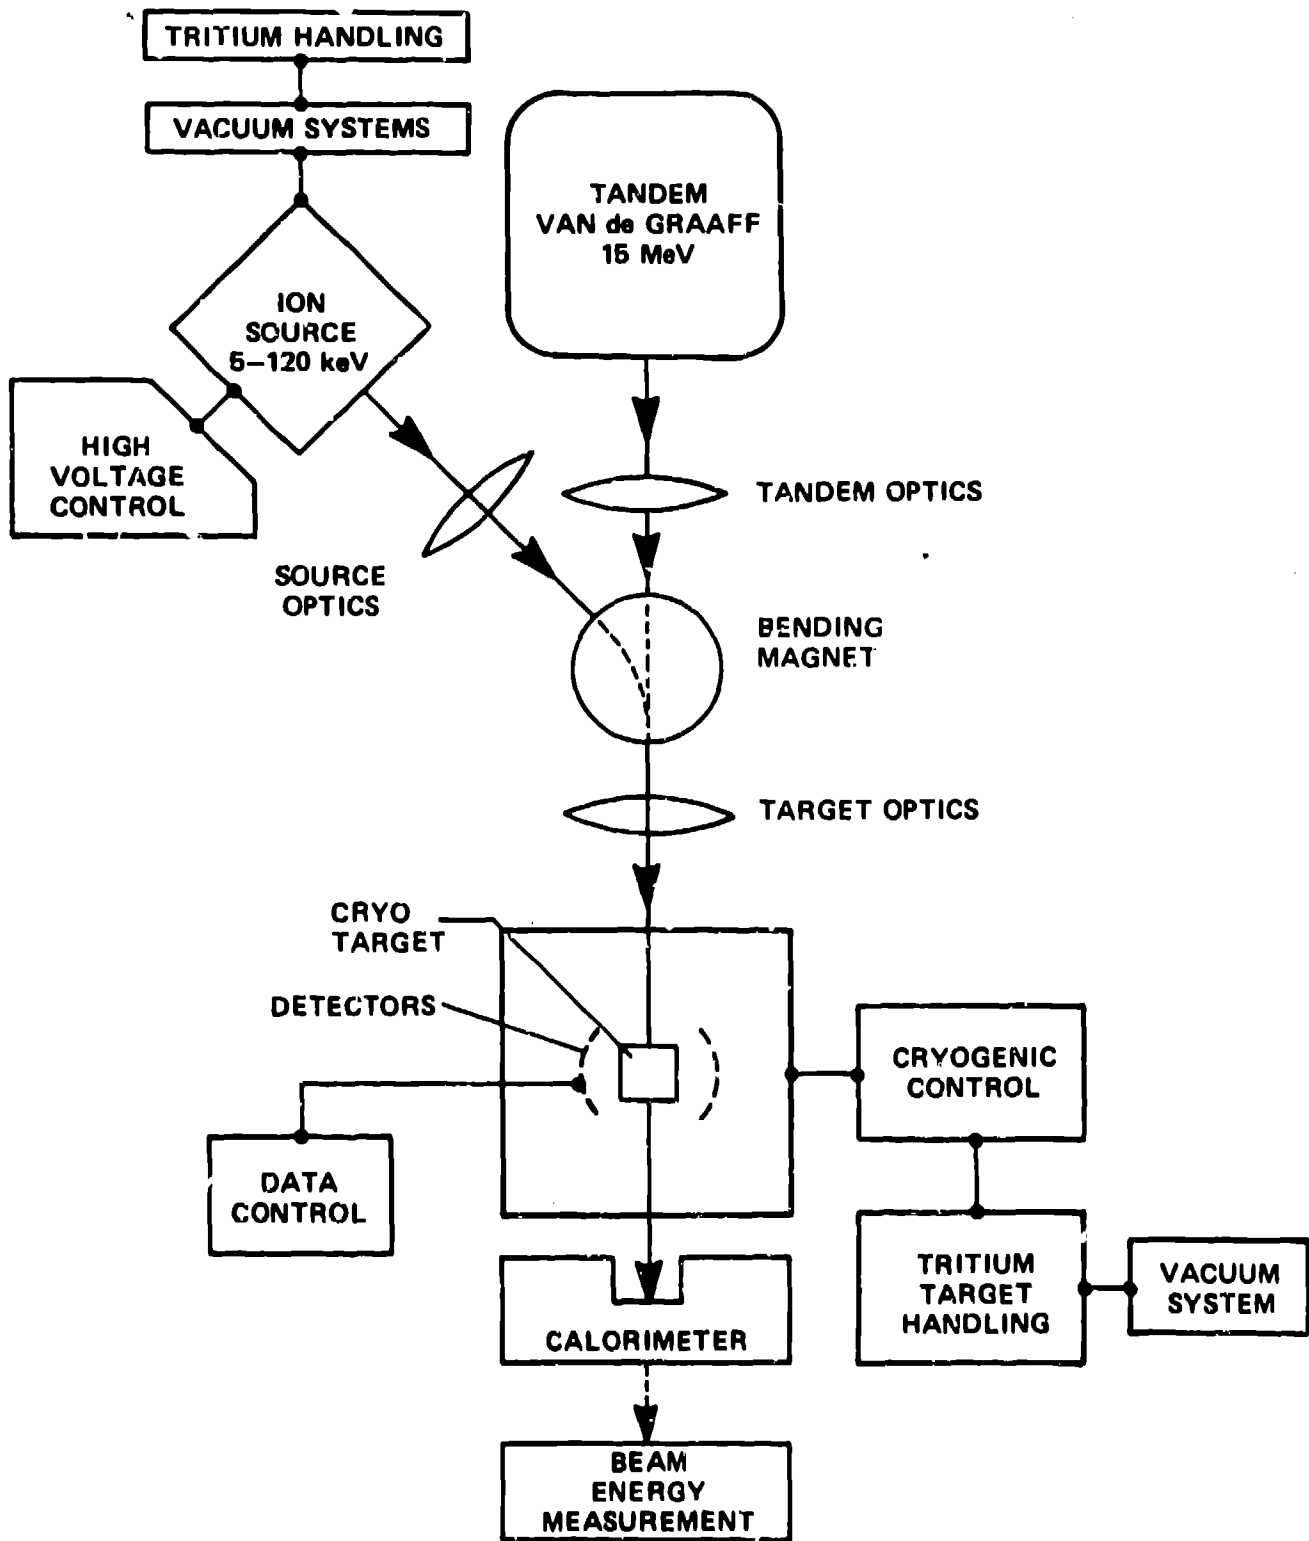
TRITIUM HANDLING

VACUUM SYSTEMS

TANDEM
VAN de GRAAFF
15 MeV

ION
SOURCE
5–120 keV

HIGH
VOLTAGE
CONTROL

TANDEM OPTICS

SOURCE
OPTICS

BENDING
MAGNET

TARGET OPTICS

CRYO
TARGET

DETECTORS

CRYOGENIC
CONTROL

DATA
CONTROL

TRITIUM
TARGET
HANDLING

VACUUM
SYSTEM

CALORIMETER

BEAM
ENERGY
MEASUREMENT